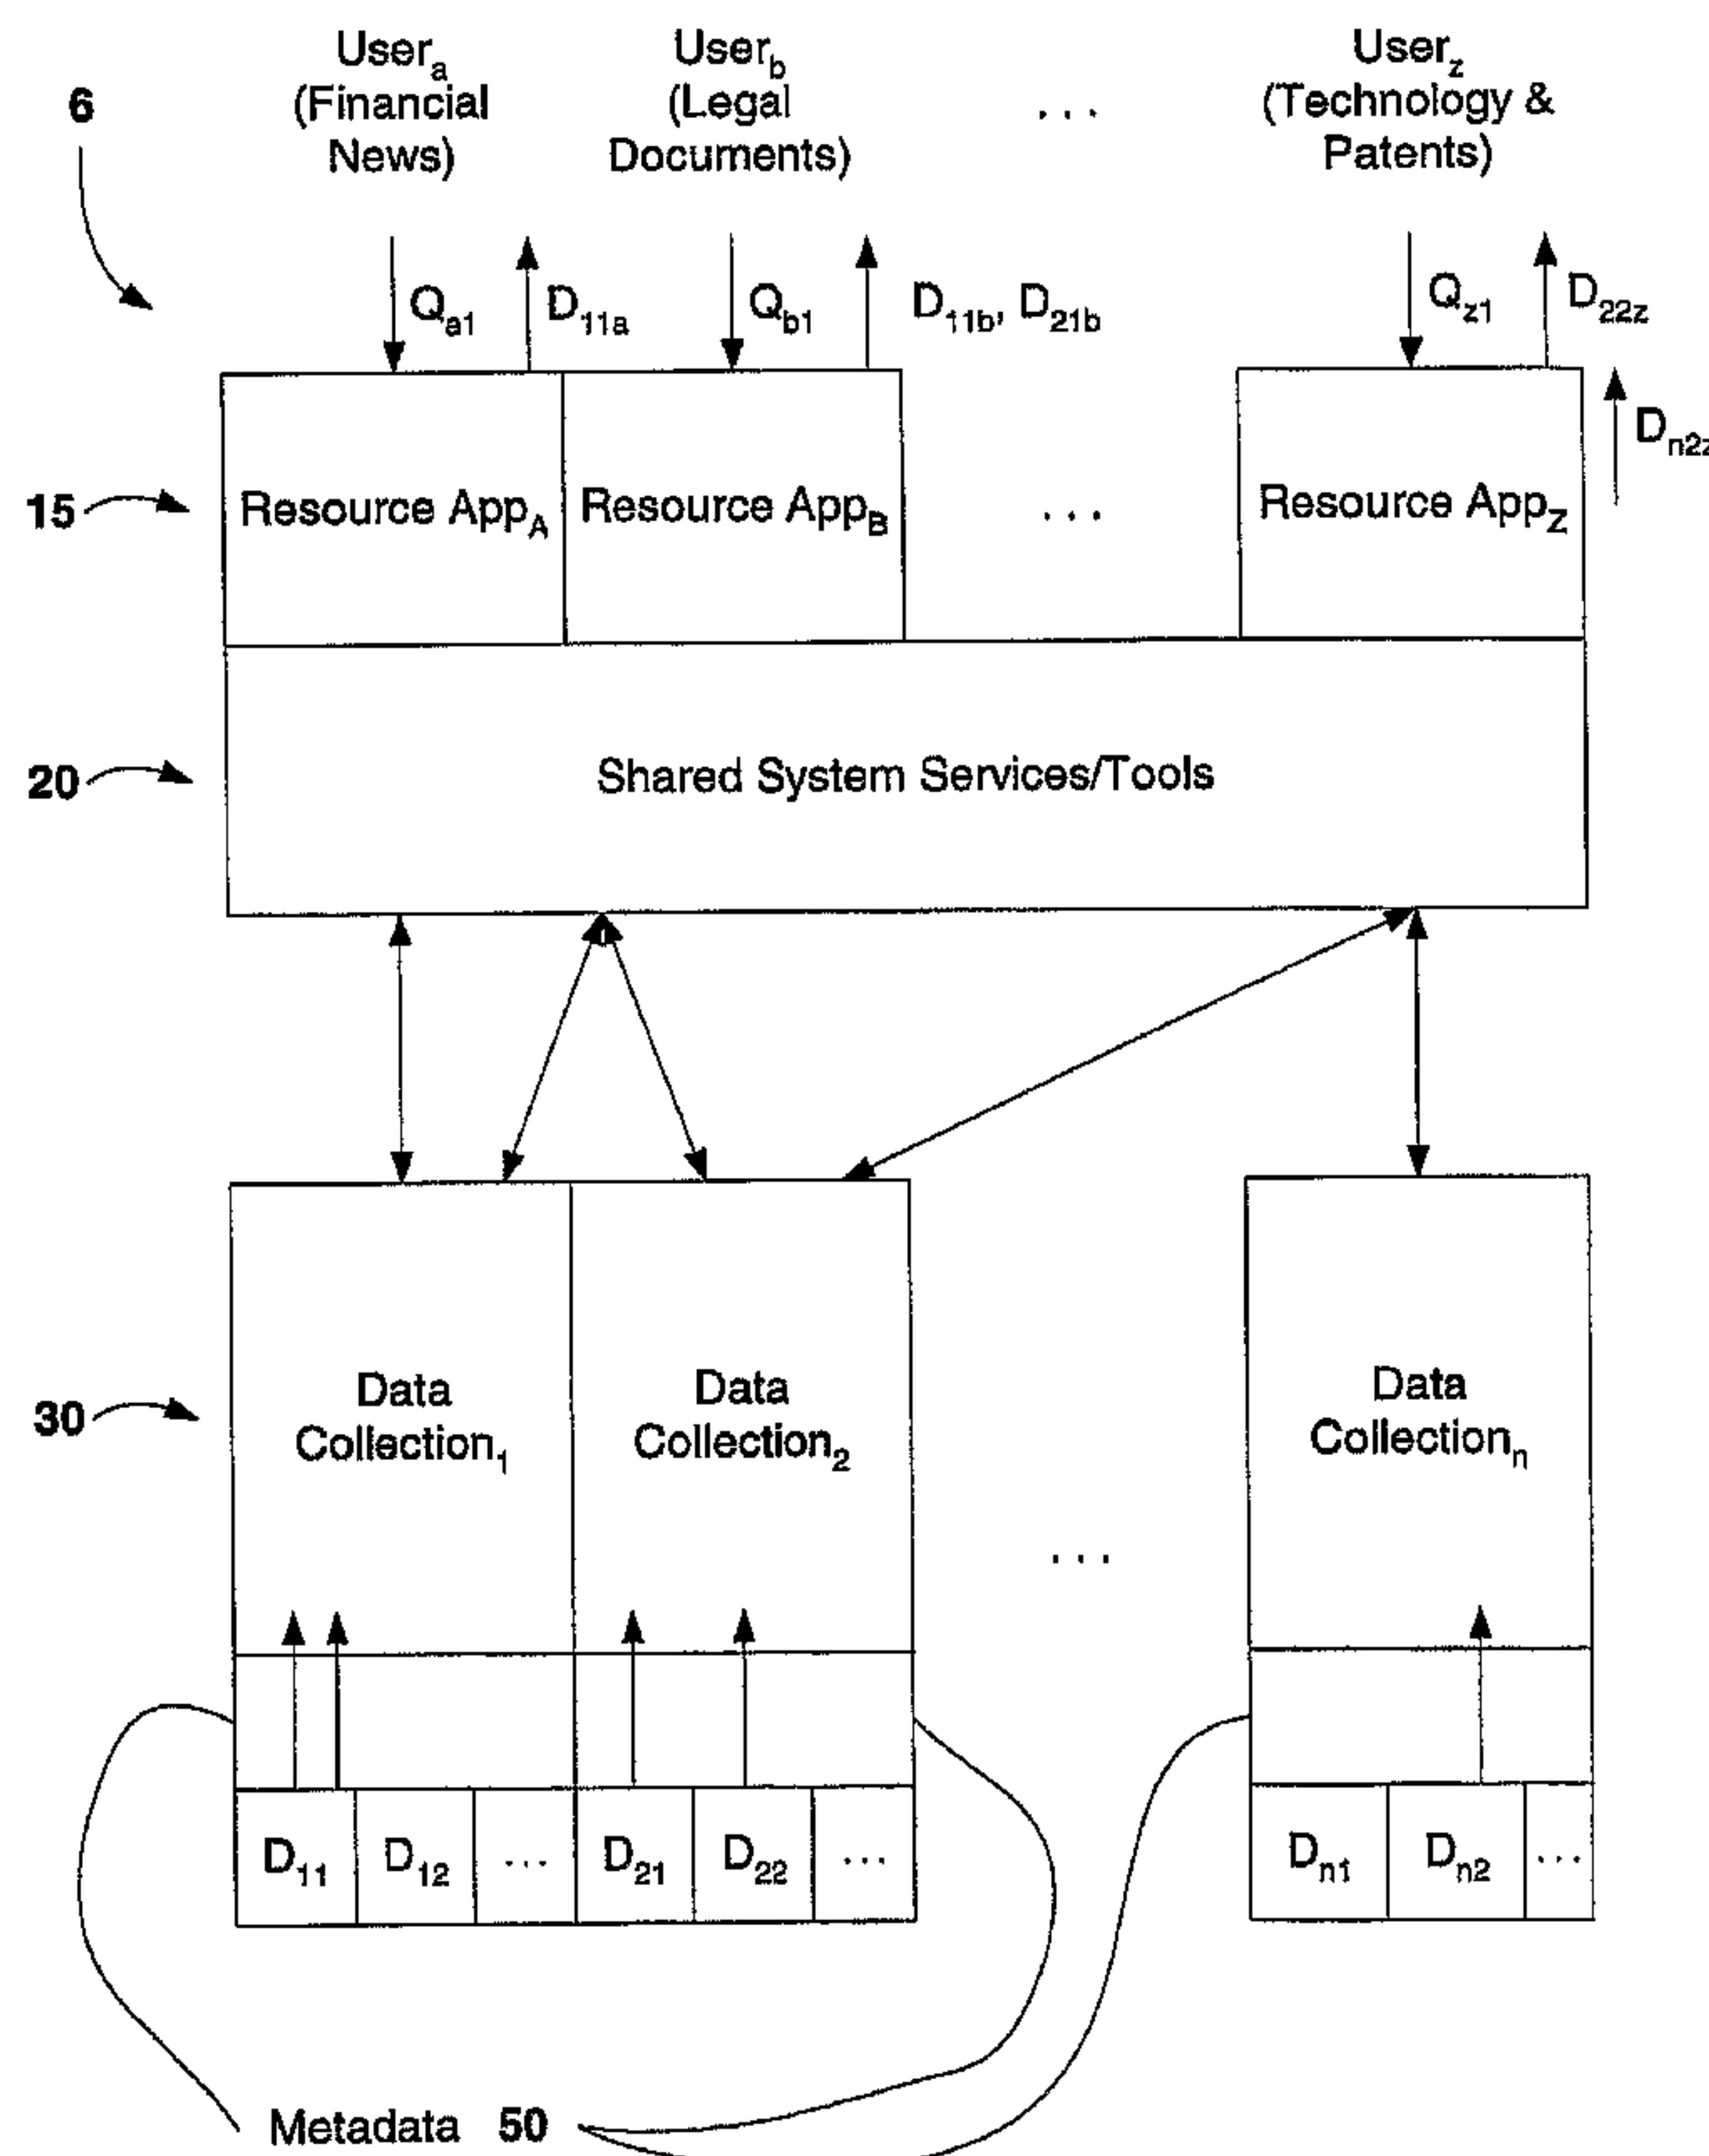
6

User$_a$ (Financial News)

User$_b$ (Legal Documents)

. . .

User$_z$ (Technology & Patents)

$Q_{a1}$ $D_{11a}$ $Q_{b1}$ $D_{11b}$, $D_{21b}$ $Q_{z1}$ $D_{22z}$ $D_{n2z}$

15 Resource App$_A$ Resource App$_B$ . . . Resource App$_Z$

20 Shared System Services/Tools

30 Data Collection$_1$ Data Collection$_2$ . . . Data Collection$_n$

$D_{11}$ $D_{12}$ . . . $D_{21}$ $D_{22}$ . . . $D_{n1}$ $D_{n2}$ . . .

Metadata 50